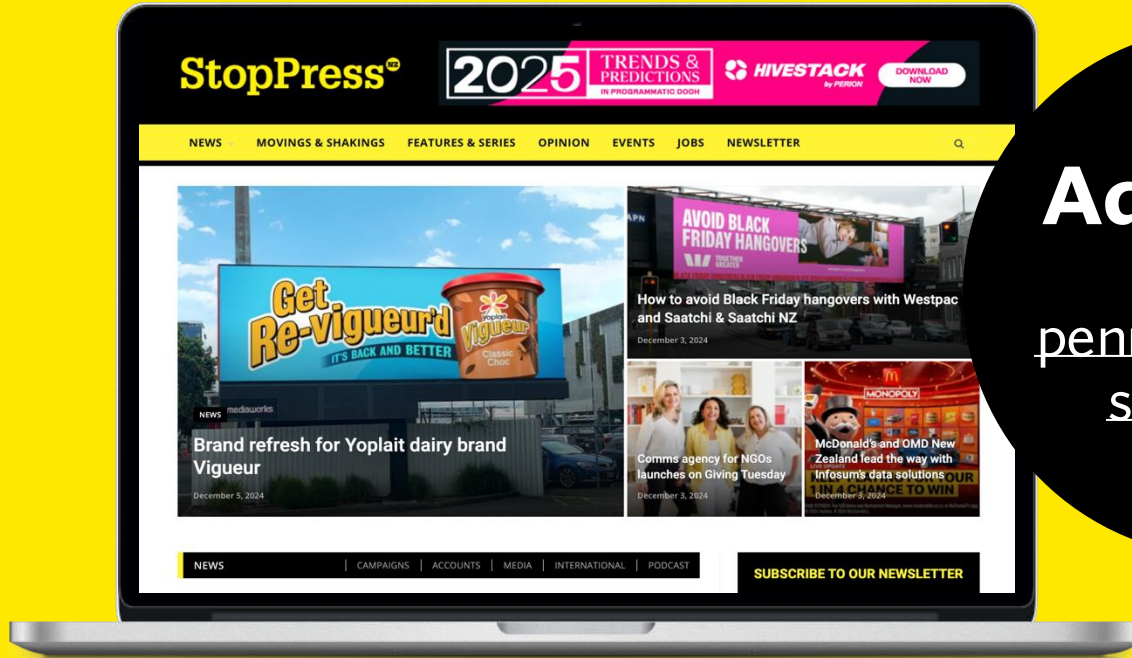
StopPress NZ

2025 TRENDS & PREDICTIONS IN PROGRAMMATIC DOOH

HIVESTACK by PERION

DOWNLOAD NOW

NEWS MOVINGS & SHAKINGS FEATURES & SERIES OPINION EVENTS JOBS NEWSLETTER

Get Re-vigueur'd IT'S BACK AND BETTER

Yoplait Vigueur Classic Choc

mediaworks

NEWS

Brand refresh for Yoplait dairy brand Vigueur

December 5, 2024

AVOID BLACK FRIDAY HANGOVERS

How to avoid Black Friday hangovers with Westpac and Saatchi & Saatchi NZ

December 3, 2024

Comms agency for NGOs launches on Giving Tuesday

December 3, 2024

MONOPOLY

McDonald's and OMD New Zealand lead the way with Infosum's data solutions

December 3, 2024

NEWS | CAMPAIGNS | ACCOUNTS | MEDIA | INTERNATIONAL | PODCAST

SUBSCRIBE TO OUR NEWSLETTER

Ac

pen

s